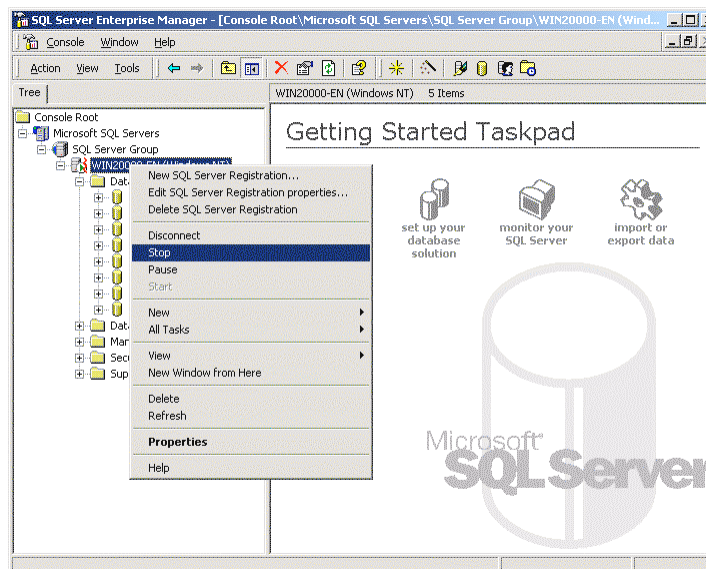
SQL Server Enterprise Manager - [Console Root\Microsoft SQL Servers\SQL Server Group\WIN20000-EN (Wind...

Console Window Help

Action View Tools

Tree

Console Root
Microsoft SQL Servers
SQL Server Group
WIN20000-EN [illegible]
Data
Data
Mar
Secu
Sup

New SQL Server Registration...
Edit SQL Server Registration properties...
Delete SQL Server Registration
Disconnect
Stop
Pause
Start
New
All Tasks
View
New Window from Here
Delete
Refresh
Properties
Help

WIN20000-EN (Windows NT) 5 Items

Getting Started Taskpad

set up your database solution

monitor your SQL Server

import or export data

Microsoft SQL Server